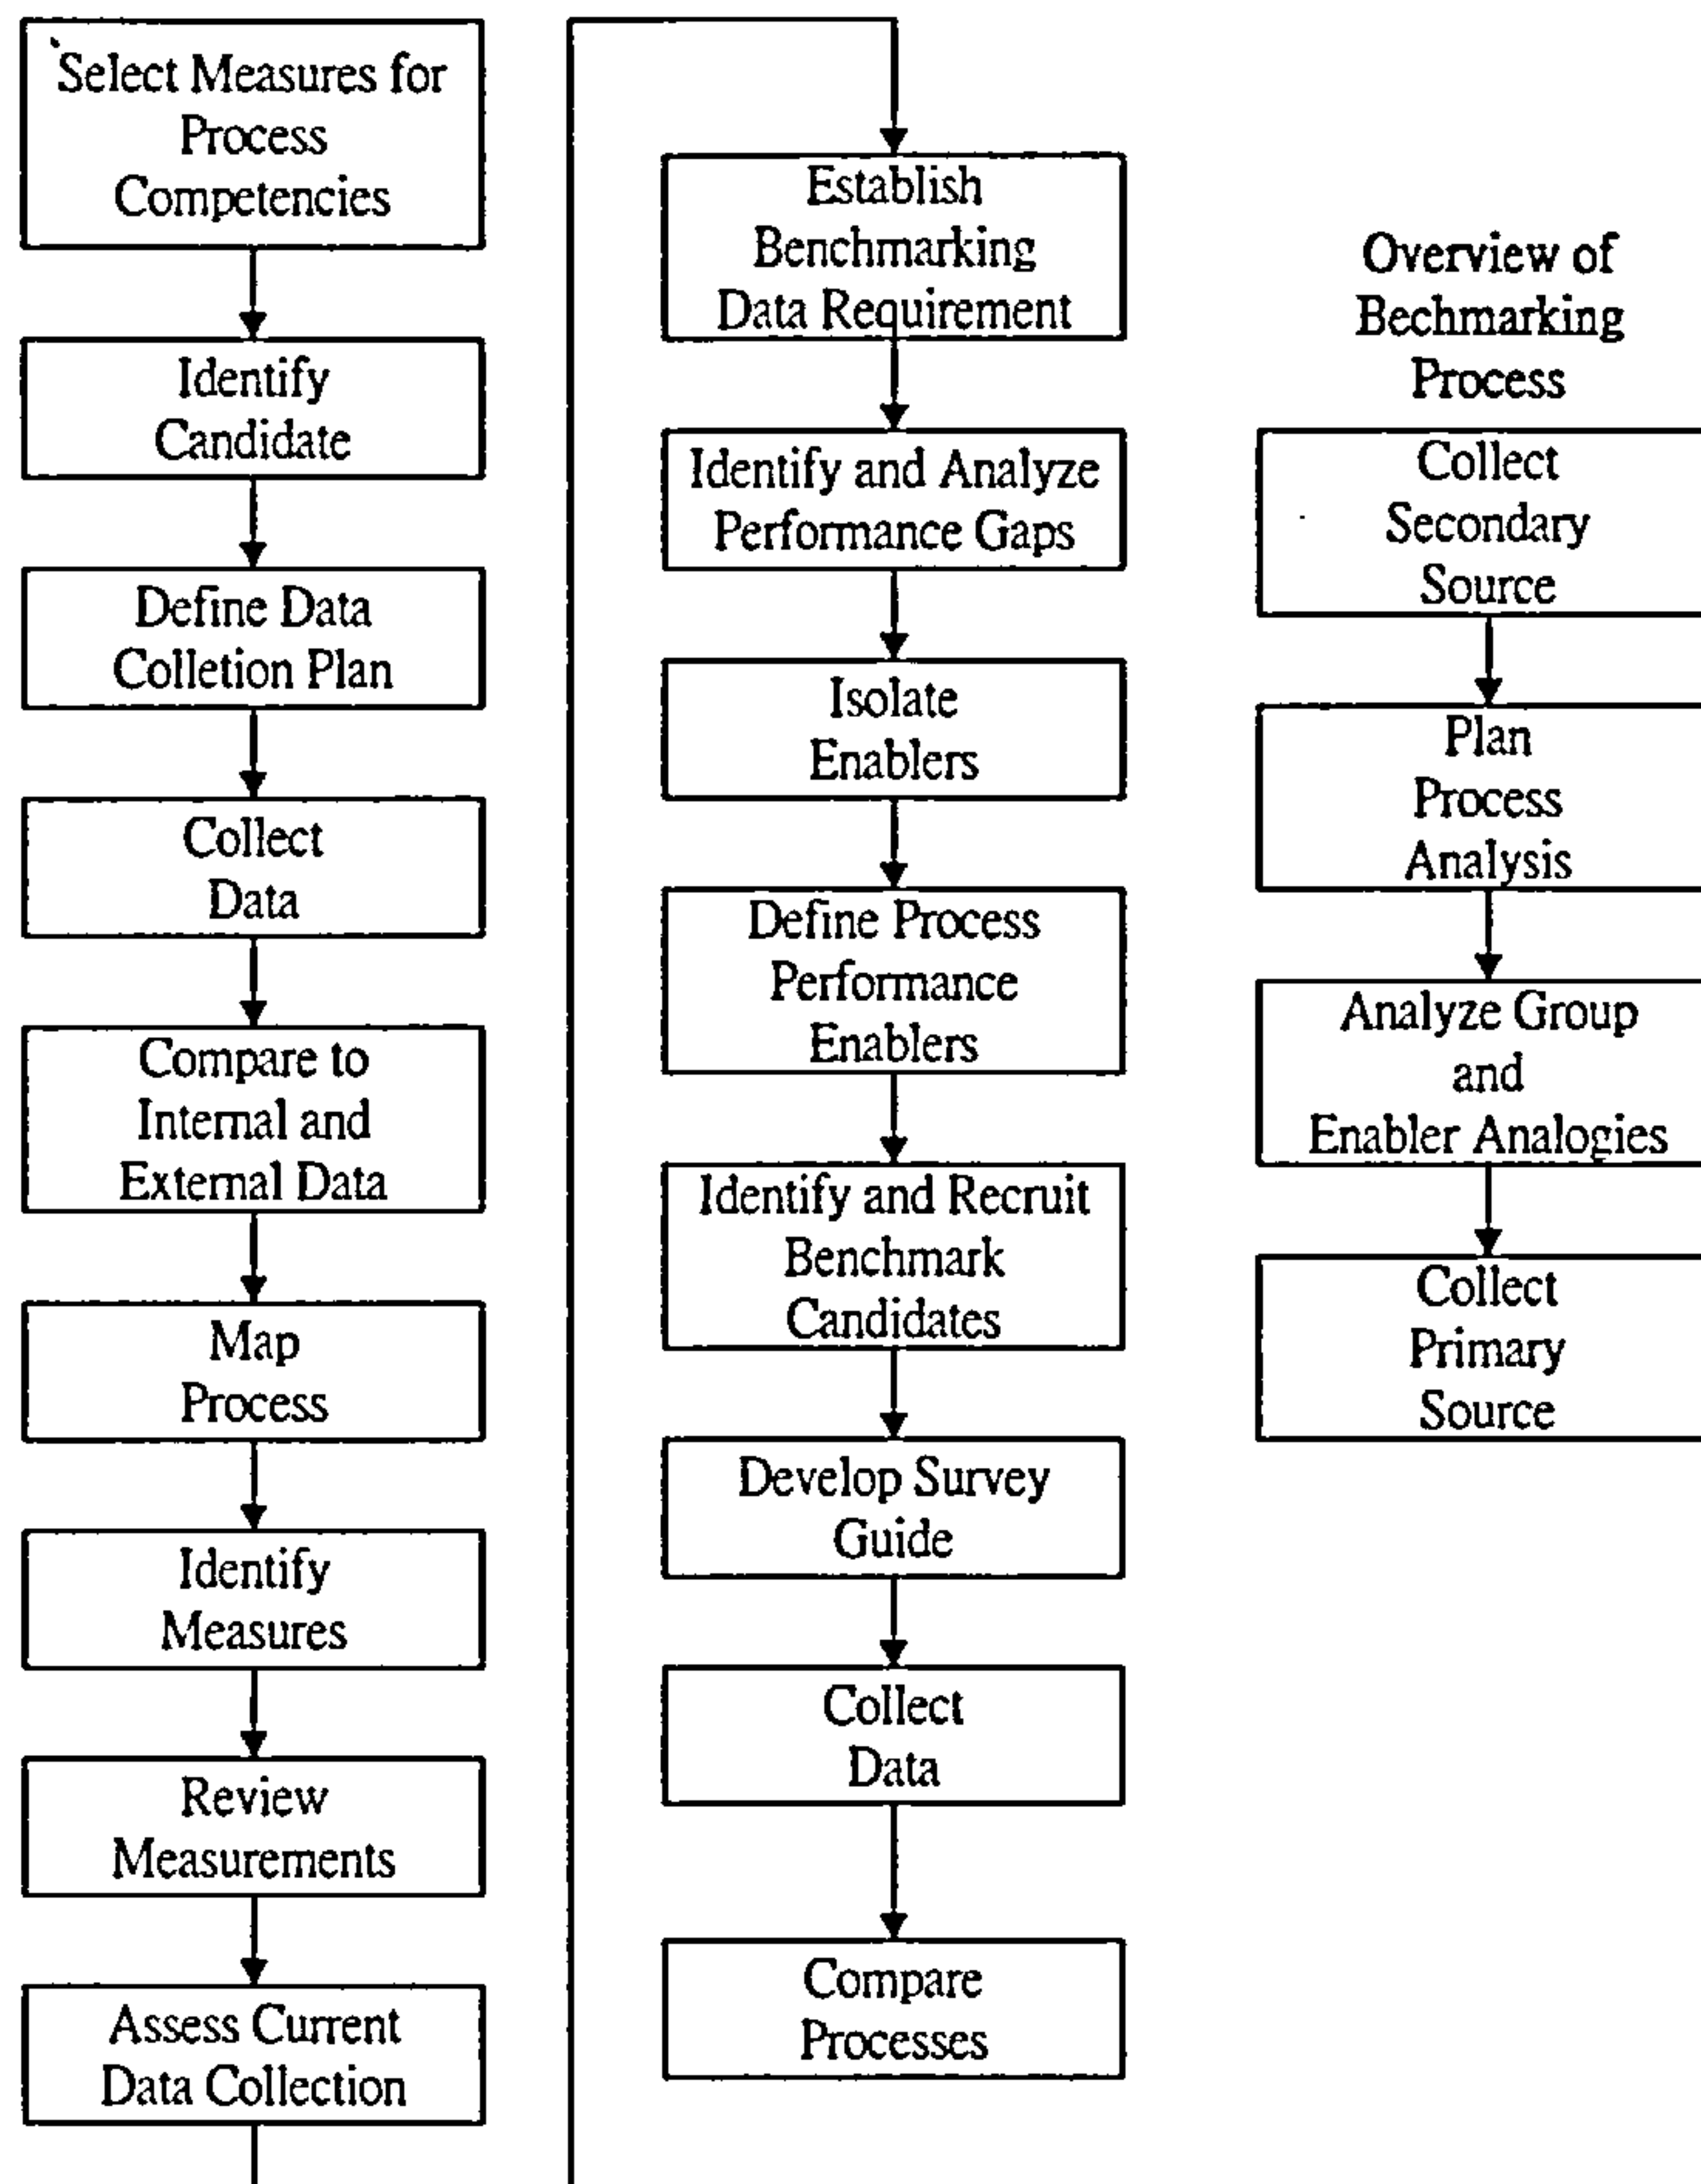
Select Measures for Process Competencies

Identify Candidate

Define Data Colletion Plan

Collect Data

Compare to Internal and External Data

Map Process

Identify Measures

Review Measurements

Assess Current Data Collection

Establish Benchmarking Data Requirement

Identify and Analyze Performance Gaps

Isolate Enablers

Define Process Performance Enablers

Identify and Recruit Benchmark Candidates

Develop Survey Guide

Collect Data

Compare Processes

Overview of Bechmarking Process

Collect Secondary Source

Plan Process Analysis

Analyze Group and Enabler Analogies

Collect Primary Source